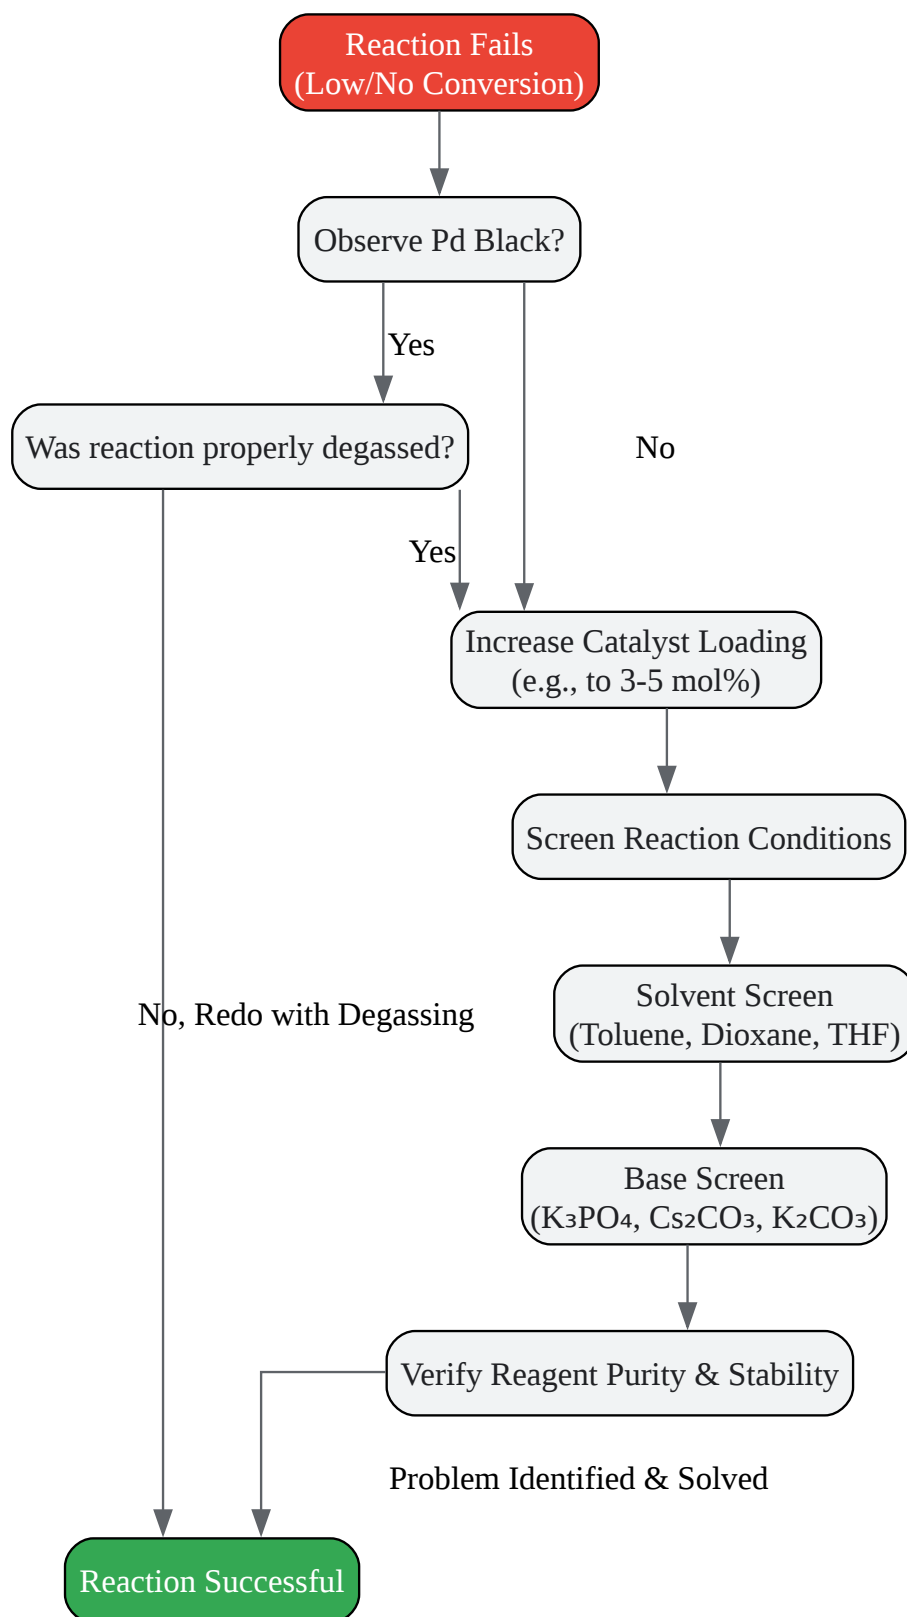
Reaction Fails
(Low/No Conversion)

Observe Pd Black?

Yes

Was reaction properly degassed?

No

Yes

Increase Catalyst Loading
(e.g., to 3-5 mol%)

Screen Reaction Conditions

No, Redo with Degassing

Solvent Screen
(Toluene, Dioxane, THF)

Base Screen
($K_3PO_4$, $Cs_2CO_3$, $K_2CO_3$)

Verify Reagent Purity & Stability

Problem Identified & Solved

Reaction Successful